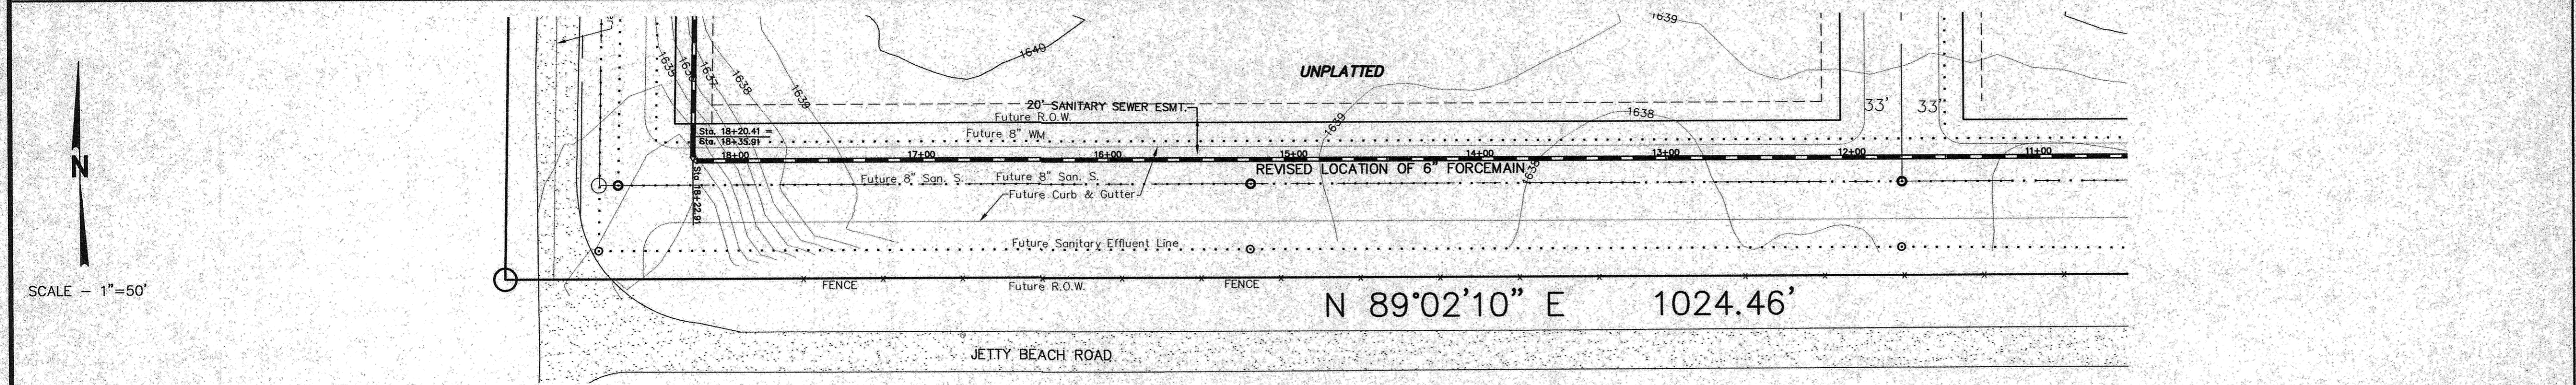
N

SCALE – 1"=50'

1639

1640

UNPLATTED

1635
1636
1637
1638
1638

20' SANITARY SEWER ESMT.

33' 33'

Future R.O.W.

Future 8" WM

Sta. 18+20.41 =
Sta. 18+35.91

1638

1639

18+00 17+00 16+00 15+00 14+00 13+00 12+00 11+00

REVISED LOCATION OF 6" FORCEMAIN

1638

Sta. 18+22.91

Future 8" San. S. Future 8" San. S.

Future Curb & Gutter

Future Sanitary Effluent Line

FENCE Future R.O.W. FENCE

N 89°02'10" E 1024.46'

JETTY BEACH ROAD